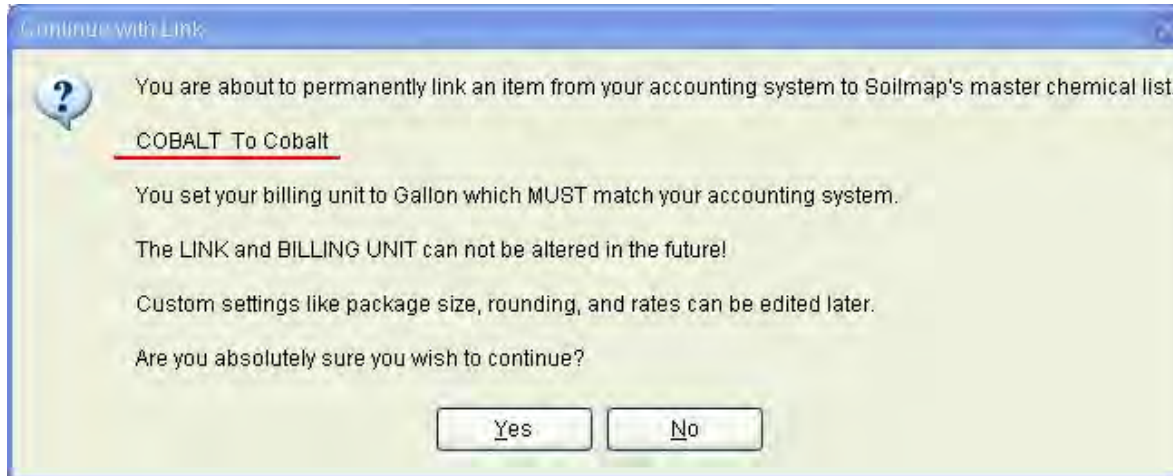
Continue with Link

You are about to permanently link an item from your accounting system to Soilmap's master chemical list

COBALT To Cobalt

You set your billing unit to Gallon which MUST match your accounting system.

The LINK and BILLING UNIT can not be altered in the future!

Custom settings like package size, rounding, and rates can be edited later.

Are you absolutely sure you wish to continue?

Yes No